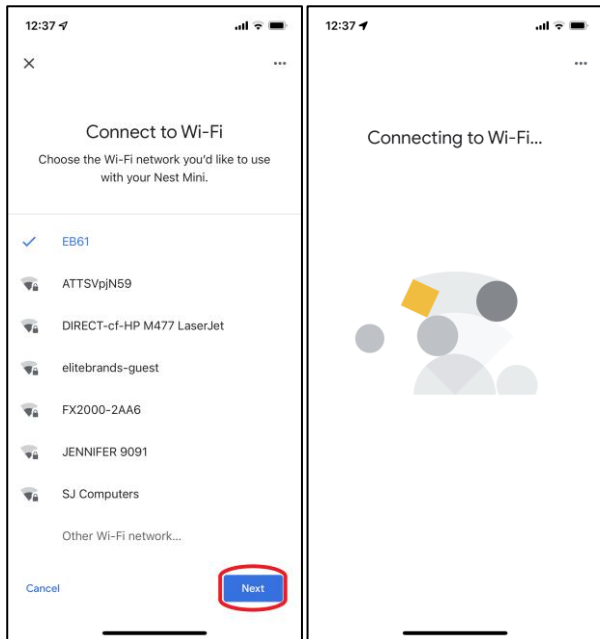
12:37

×

...

Connect to Wi-Fi

Choose the Wi-Fi network you'd like to use with your Nest Mini.

✓ EB61

ATTSVpjN59

DIRECT-cf-HP M477 LaserJet

elitebrands-guest

FX2000-2AA6

JENNIFER 9091

SJ Computers

Other Wi-Fi network...

Cancel

Next

12:37

...

Connecting to Wi-Fi...